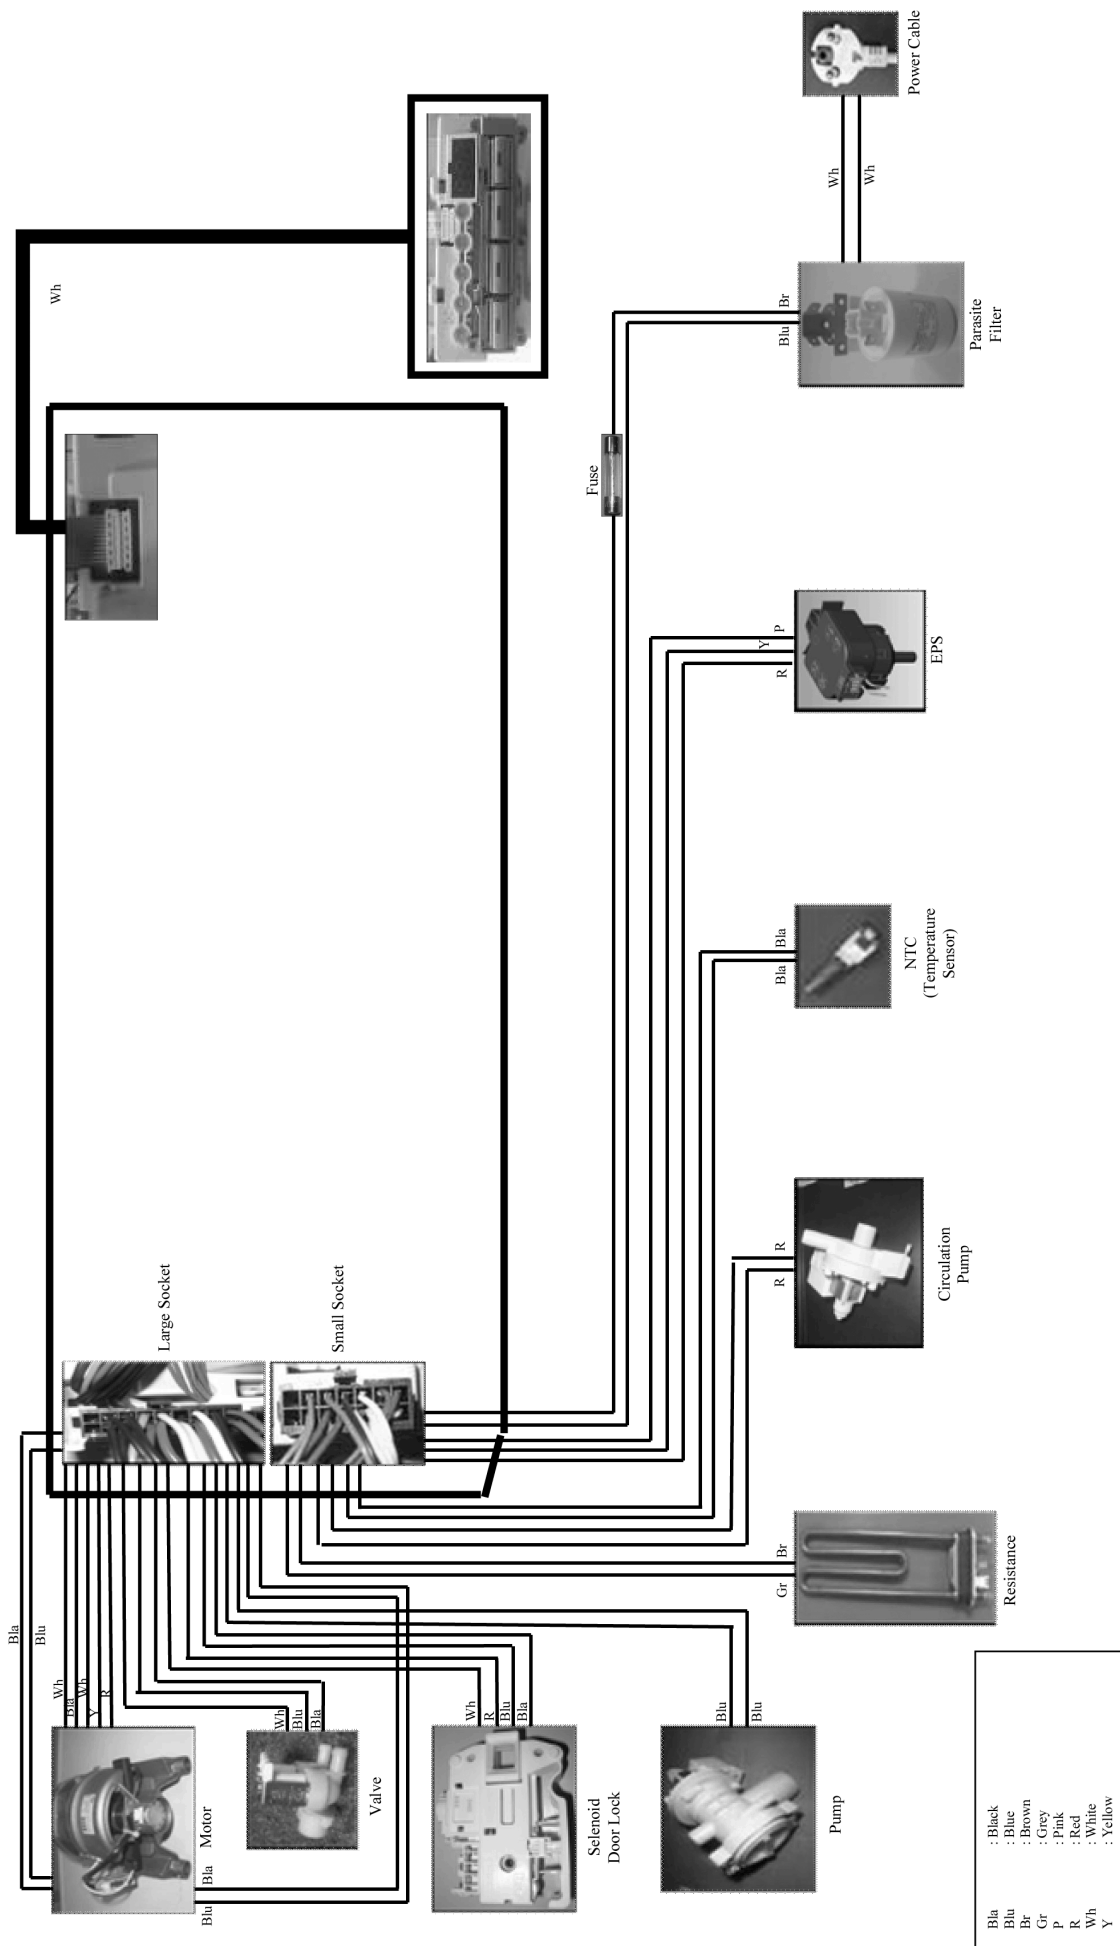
Power Cable

Wh
Wh

Wh

Parasite Filter
Blu Br

Fuse

EPS
R Y P

NTC (Temperature Sensor)
Bla Bla

Circulation Pump
R R

Large Socket

Small Socket

Resistance
Gr Br

Bla
Blu

Wh
Bla
Wh
Y
R

Motor
Blu Bla

Wh
Blu
Bla

Valve

Wh
R
Blu
Bla

Selenoid Door Lock

Blu
Blu

Pump

Bla : Black
Blu : Blue
Br : Brown
Gr : Grey
P : Pink
R : Red
Wh : White
Y : Yellow